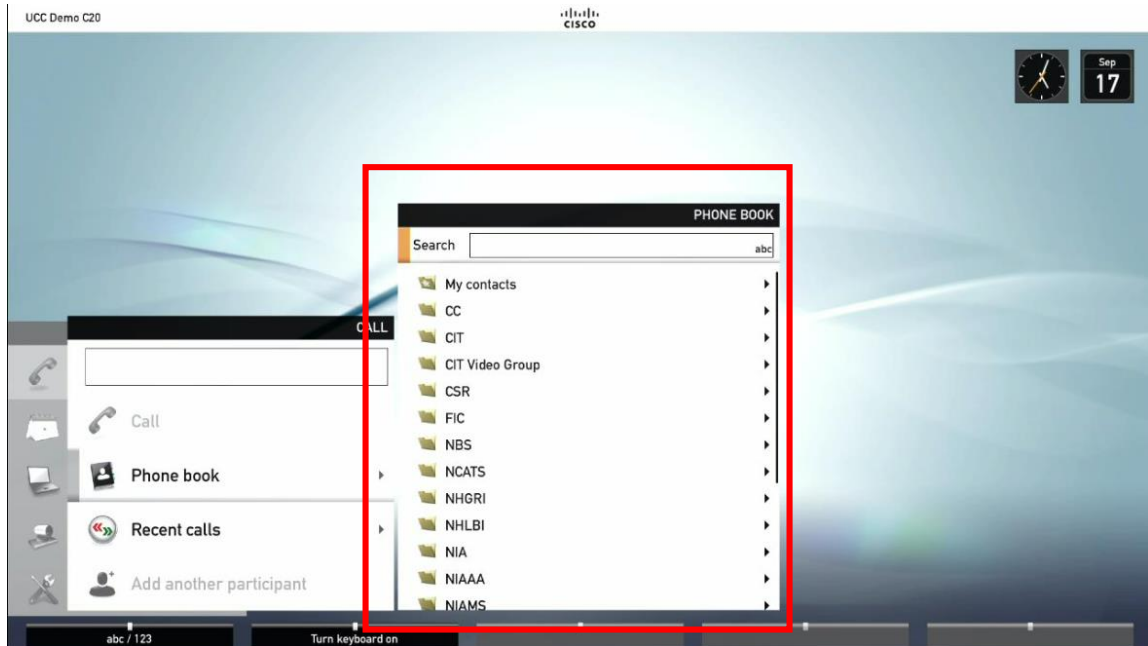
UCC Demo C20

cisco

Sep
17

PHONE BOOK

Search
abc

My contacts
CC
CIT
CIT Video Group
CSR
FIC
NBS
NCATS
NHGRI
NHLBI
NIA
NIAAA
NIAMS

CALL

Call
Phone book
Recent calls
Add another participant

abc / 123
Turn keyboard on